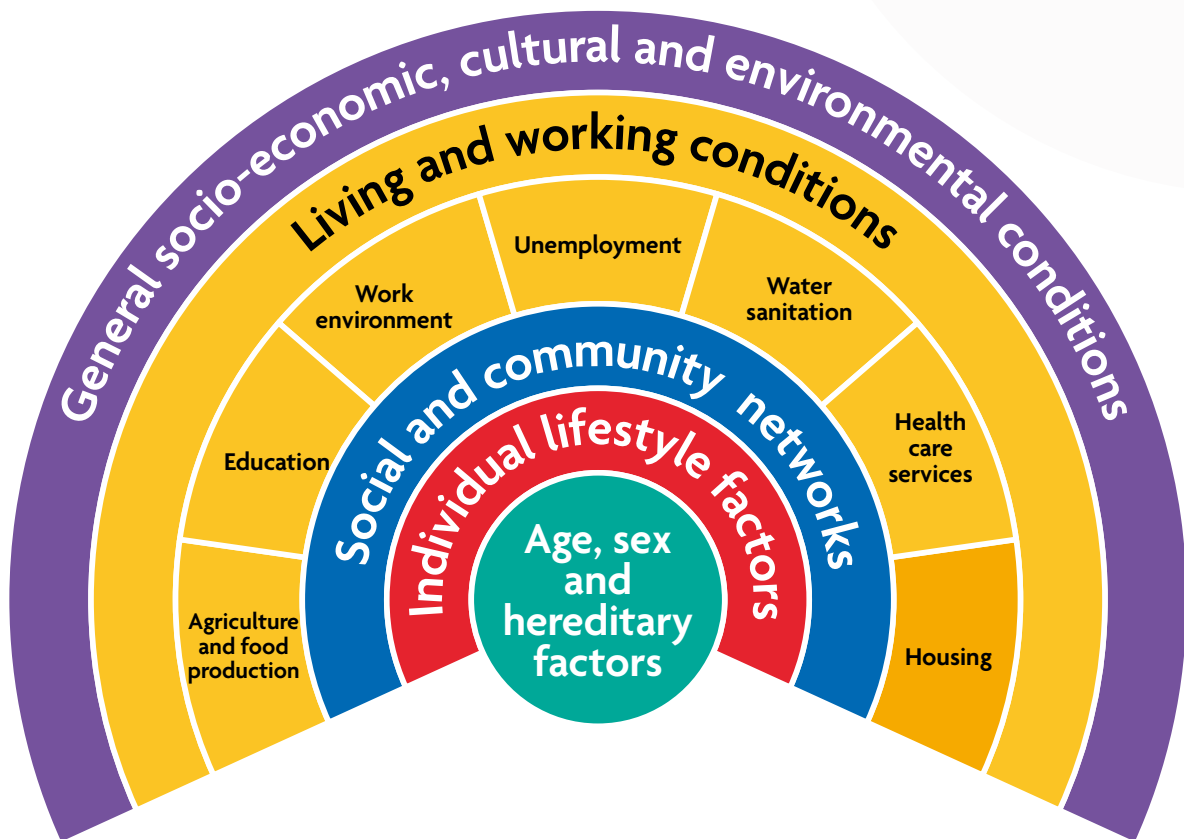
General socio-economic, cultural and environmental conditions

Living and working conditions

Agriculture and food production

Education

Work environment

Unemployment

Water sanitation

Health care services

Housing

Social and community networks

Individual lifestyle factors

Age, sex and hereditary factors